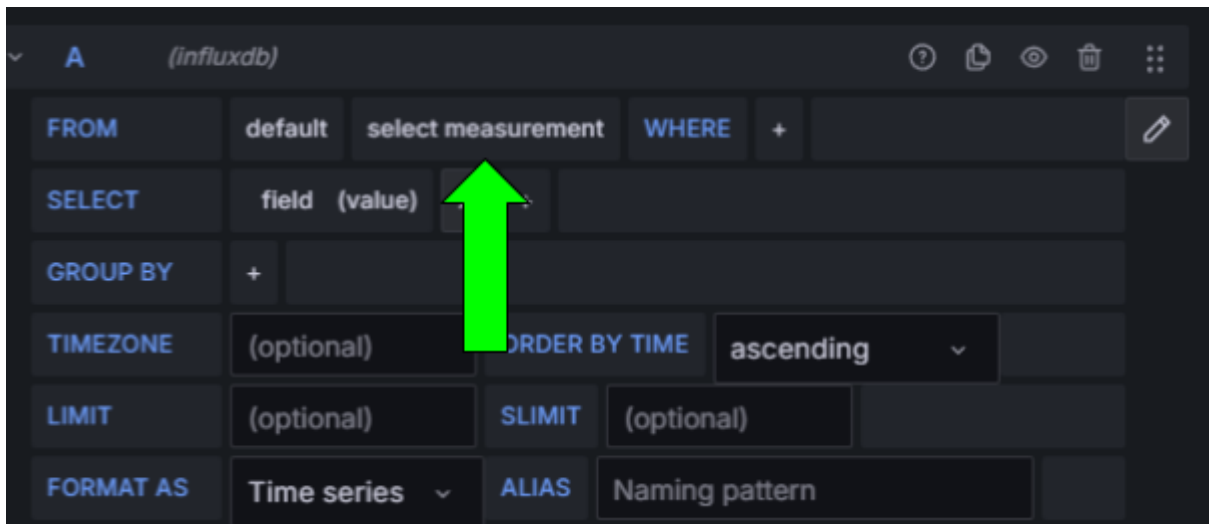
A (influxdb)

FROM default select measurement WHERE +

SELECT field (value) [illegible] +

GROUP BY +

TIMEZONE (optional) ORDER BY TIME ascending

LIMIT (optional) SLIMIT (optional)

FORMAT AS Time series ALIAS Naming pattern